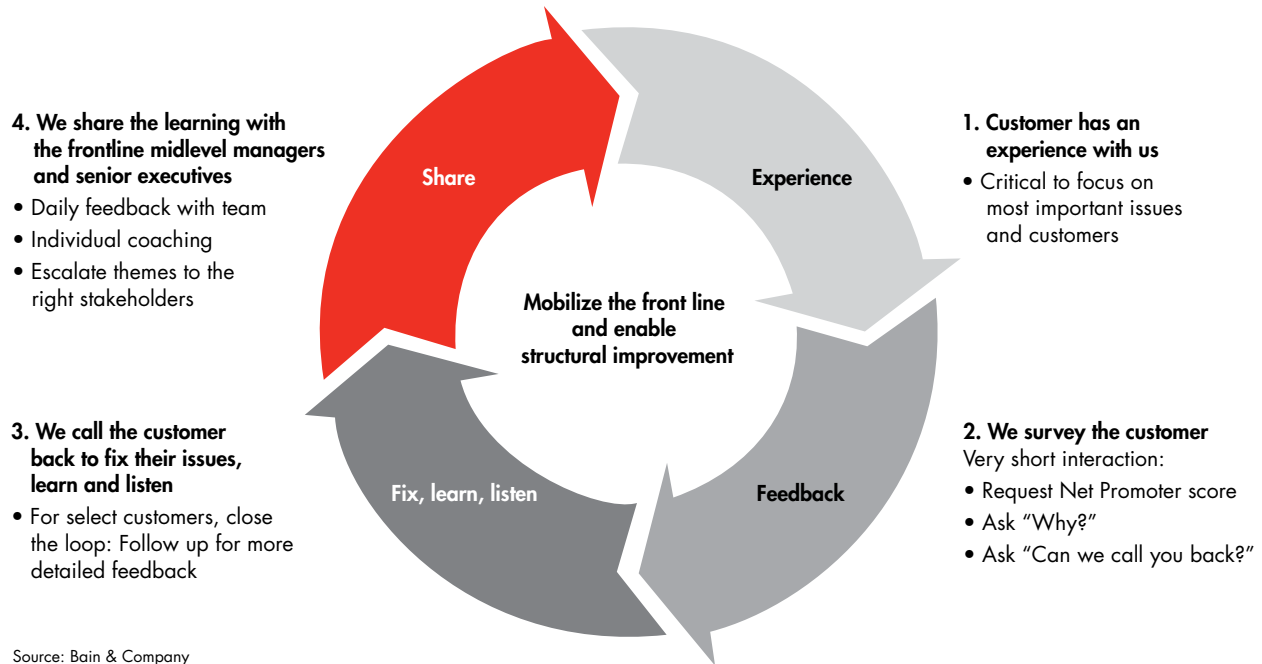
4. We share the learning with the frontline midlevel managers and senior executives
• Daily feedback with team
• Individual coaching
• Escalate themes to the right stakeholders

Share

Experience

1. Customer has an experience with us
• Critical to focus on most important issues and customers

Mobilize the front line and enable structural improvement

3. We call the customer back to fix their issues, learn and listen
• For select customers, close the loop: Follow up for more detailed feedback

Fix, learn, listen

Feedback

2. We survey the customer
Very short interaction:
• Request Net Promoter score
• Ask "Why?"
• Ask "Can we call you back?"

Source: Bain & Company